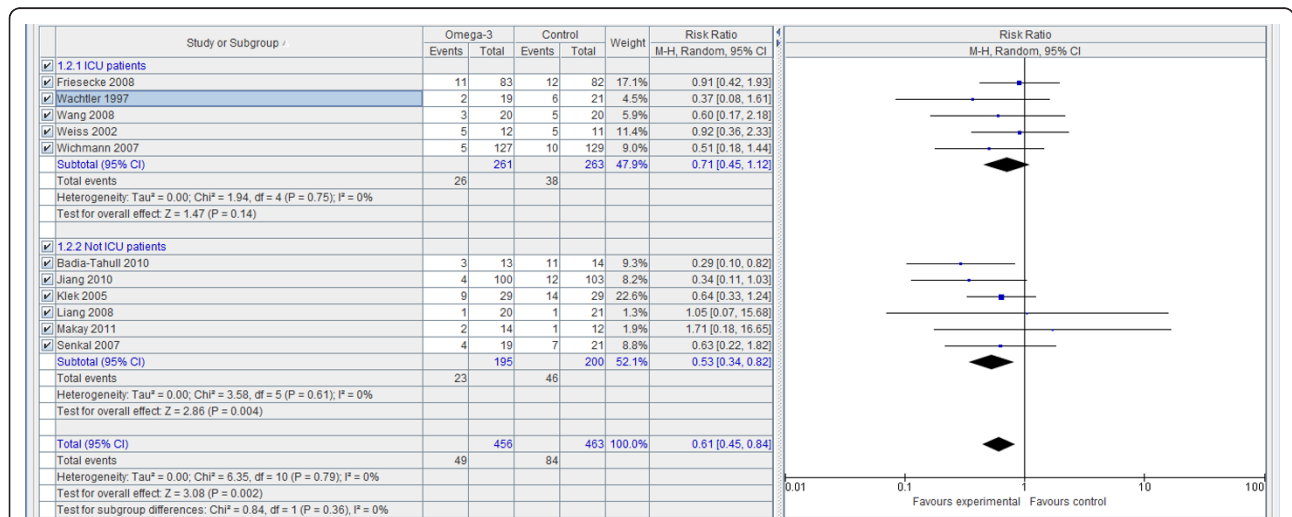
| Study or Subgroup | Omega-3 Events | Omega-3 Total | Control Events | Control Total | Weight | Risk Ratio M-H, Random, 95% CI |
|---|---|---|---|---|---|---|
| 1.2.1 ICU patients | | | | | | |
| Friesecke 2008 | 11 | 83 | 12 | 82 | 17.1% | 0.91 [0.42, 1.93] |
| Wachtler 1997 | 2 | 19 | 6 | 21 | 4.5% | 0.37 [0.08, 1.61] |
| Wang 2008 | 3 | 20 | 5 | 20 | 5.9% | 0.60 [0.17, 2.18] |
| Weiss 2002 | 5 | 12 | 5 | 11 | 11.4% | 0.92 [0.36, 2.33] |
| Wichmann 2007 | 5 | 127 | 10 | 129 | 9.0% | 0.51 [0.18, 1.44] |
| Subtotal (95% CI) | | 261 | | 263 | 47.9% | 0.71 [0.45, 1.12] |
| Total events | 26 | | 38 | | | |
| Heterogeneity: Tau² = 0.00; Chi² = 1.94, df = 4 (P = 0.75); I² = 0% | | | | | | |
| Test for overall effect: Z = 1.47 (P = 0.14) | | | | | | |
| 1.2.2 Not ICU patients | | | | | | |
| Badia-Tahull 2010 | 3 | 13 | 11 | 14 | 9.3% | 0.29 [0.10, 0.82] |
| Jiang 2010 | 4 | 100 | 12 | 103 | 8.2% | 0.34 [0.11, 1.03] |
| Klek 2005 | 9 | 29 | 14 | 29 | 22.6% | 0.64 [0.33, 1.24] |
| Liang 2008 | 1 | 20 | 1 | 21 | 1.3% | 1.05 [0.07, 15.68] |
| Makay 2011 | 2 | 14 | 1 | 12 | 1.9% | 1.71 [0.18, 16.65] |
| Senkal 2007 | 4 | 19 | 7 | 21 | 8.8% | 0.63 [0.22, 1.82] |
| Subtotal (95% CI) | | 195 | | 200 | 52.1% | 0.53 [0.34, 0.82] |
| Total events | 23 | | 46 | | | |
| Heterogeneity: Tau² = 0.00; Chi² = 3.58, df = 5 (P = 0.61); I² = 0% | | | | | | |
| Test for overall effect: Z = 2.86 (P = 0.004) | | | | | | |
| Total (95% CI) | | 456 | | 463 | 100.0% | 0.61 [0.45, 0.84] |
| Total events | 49 | | 84 | | | |
| Heterogeneity: Tau² = 0.00; Chi² = 6.35, df = 10 (P = 0.79); I² = 0% | | | | | | |
| Test for overall effect: Z = 3.08 (P = 0.002) | | | | | | |
| Test for subgroup differences: Chi² = 0.84, df = 1 (P = 0.36), I² = 0% | | | | | | |

Risk Ratio
M-H, Random, 95% CI

0.01 0.1 1 10 100
Favours experimental Favours control